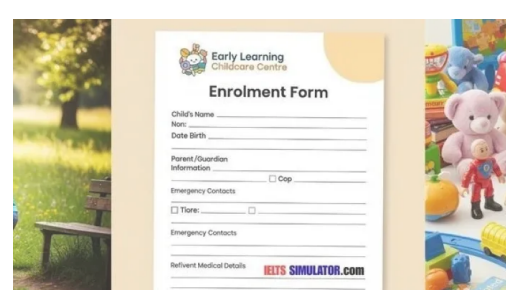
Early Learning
Childcare Centre

Enrolment Form

Child's Name
Non:
Date Birth

Parent/Guardian Information
Cop

Emergency Contacts

Tiore:

Emergency Contacts

Refivent Medical Details

IELTS SIMULATOR.com